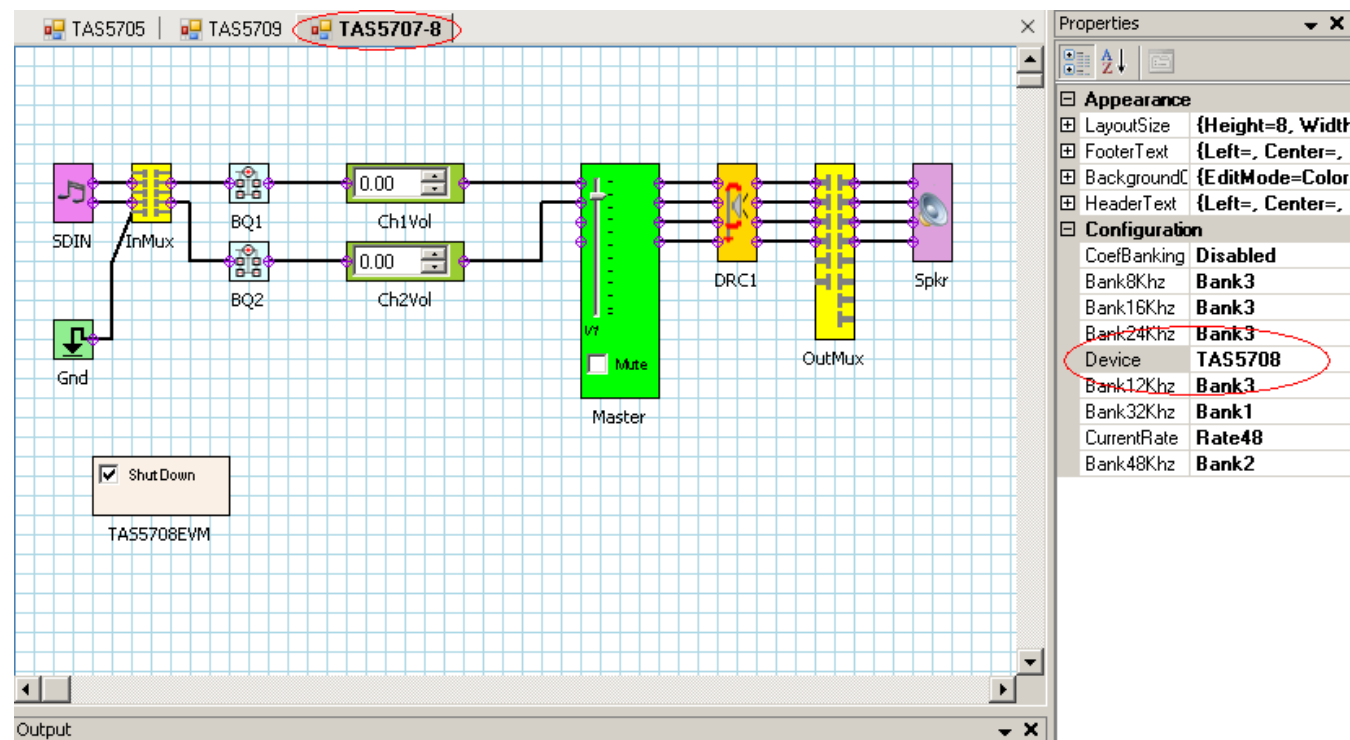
TAS5705 | TAS5709 | TAS5707-8 ×

SDIN InMux BQ1 0.00 Ch1Vol BQ2 0.00 Ch2Vol Gnd Mute Master DRC1 OutMux Spkr

ShutDown
TAS5708EVM

Output

Properties

| | |
|---|---|
| Appearance | |
| LayoutSize | {Height=8, Width |
| FooterText | {Left=, Center=, |
| BackgroundC | {EditMode=Color |
| HeaderText | {Left=, Center=, |
| Configuration | |
| CoefBanking | Disabled |
| Bank8Khz | Bank3 |
| Bank16Khz | Bank3 |
| Bank24Khz | Bank3 |
| Device | TAS5708 |
| Bank12Khz | Bank3 |
| Bank32Khz | Bank1 |
| CurrentRate | Rate48 |
| Bank48Khz | Bank2 |